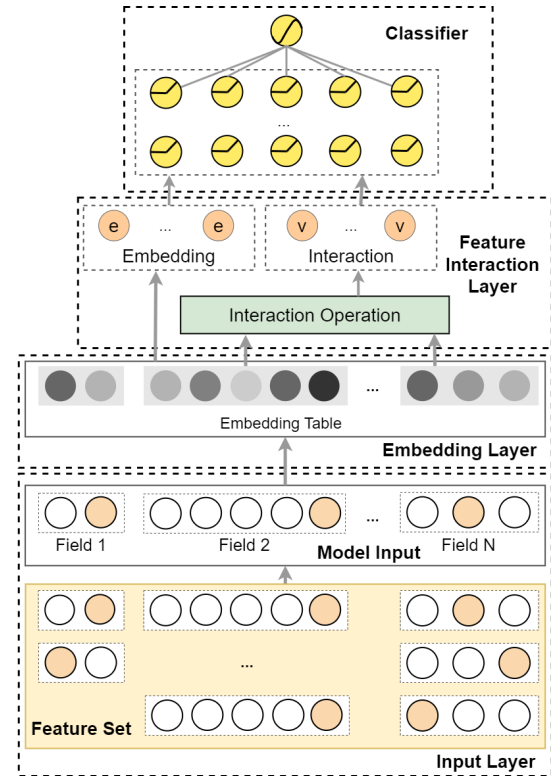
Classifier

...

e ... e
Embedding

v ... v
Interaction

Feature Interaction Layer

Interaction Operation

...

Embedding Table

Embedding Layer

...

Field 1

Field 2

Model Input

Field N

...

Feature Set

Input Layer